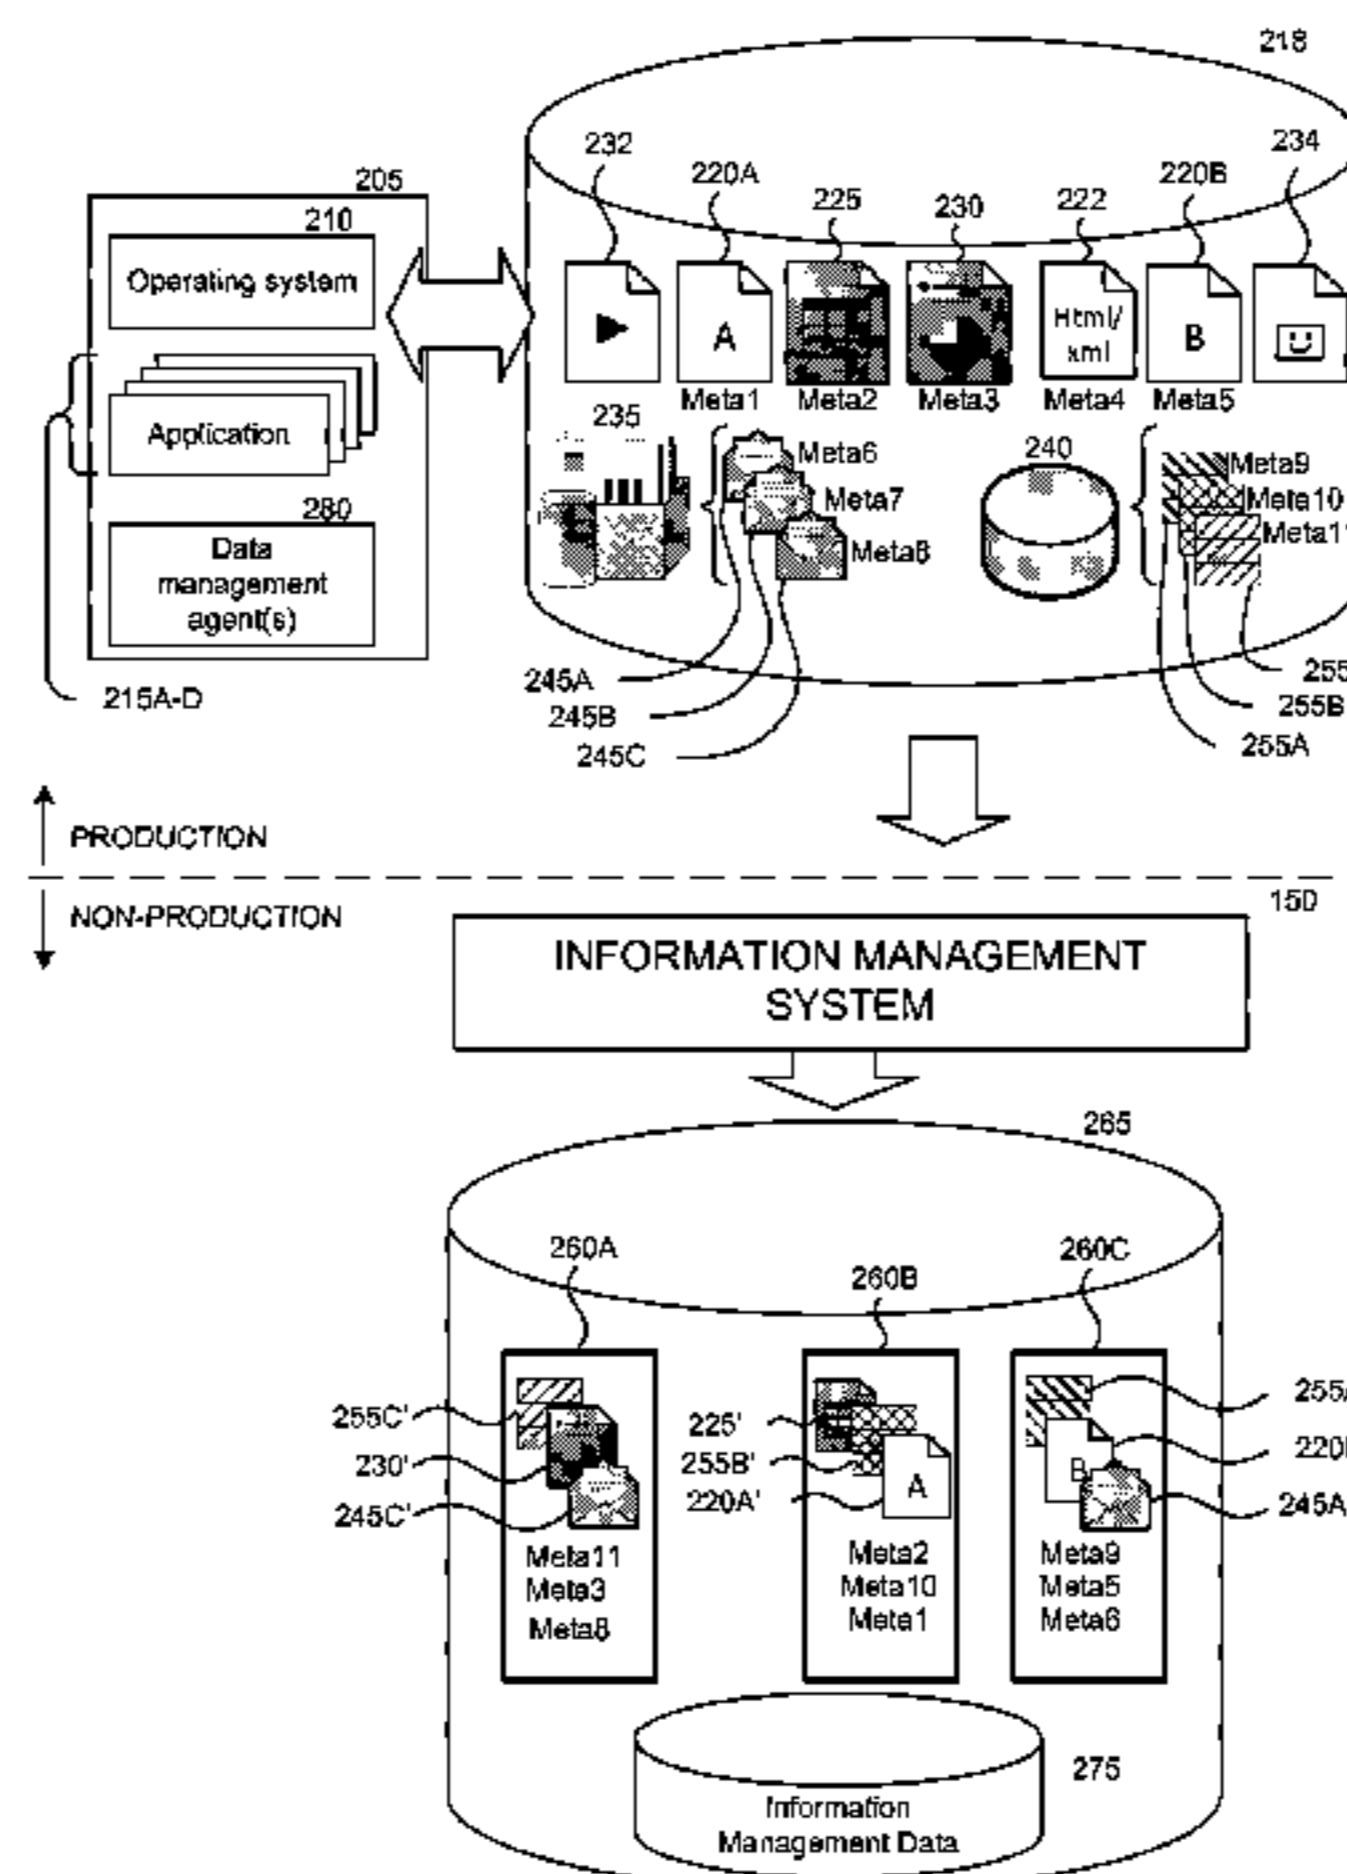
218

205

210

Operating system

Application

280

Data management agent(s)

215A-D

232

220A

225

230

222

220B

234

A

Html/ xml

B

Meta1

Meta2

Meta3

Meta4

Meta5

235

Meta6

Meta7

Meta8

240

Meta9

Meta10

Meta1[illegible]

245A

245B

245C

255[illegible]

255B

255A

PRODUCTION

NON-PRODUCTION

150

INFORMATION MANAGEMENT SYSTEM

265

260A

260B

260C

255C'

230'

245C'

Meta11
Meta3
Meta8

225'

255B'

220A'

A

Meta2
Meta10
Meta1

B

Meta9
Meta5
Meta6

255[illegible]

220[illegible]

245A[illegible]

275

Information Management Data